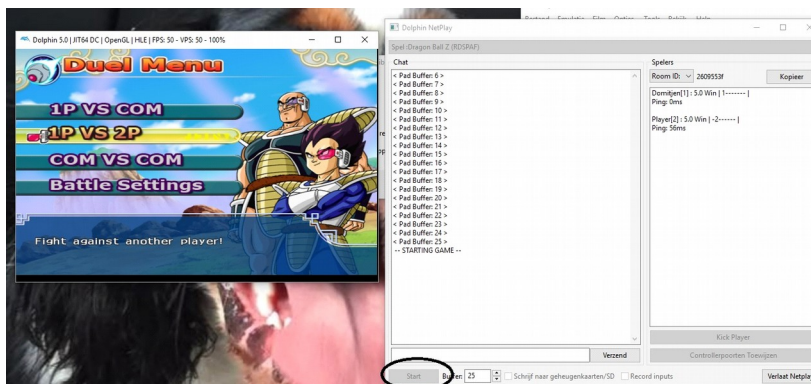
Dolphin 5.0 | JIT64 DC | OpenGL | HLE | FPS: 50 - VPS: 50 - 100%

Duel Menu

1P VS COM
1P VS 2P
COM VS COM
Battle Settings

Fight against another player!

Dolphin NetPlay

Spel: Dragon Ball Z (RDSPAF)

Chat

< Pad Buffer: 6 >
< Pad Buffer: 7 >
< Pad Buffer: 8 >
< Pad Buffer: 9 >
< Pad Buffer: 10 >
< Pad Buffer: 11 >
< Pad Buffer: 12 >
< Pad Buffer: 13 >
< Pad Buffer: 14 >
< Pad Buffer: 15 >
< Pad Buffer: 16 >
< Pad Buffer: 17 >
< Pad Buffer: 18 >
< Pad Buffer: 19 >
< Pad Buffer: 20 >
< Pad Buffer: 21 >
< Pad Buffer: 22 >
< Pad Buffer: 23 >
< Pad Buffer: 24 >
< Pad Buffer: 25 >
-- STARTING GAME --

Verzend

Spelers

Room ID: 2609553f

Kopieer

Domitjen[1] : 5.0 Win | 1-------- |
Ping: 0ms

Player[2] : 5.0 Win | -2------ |
Ping: 56ms

Kick Player

Controllerpoorten Toewijzen

Start

Buffer: 25

Schrijf naar geheugenkaarten/SD

Record inputs

Verlaat Netplay